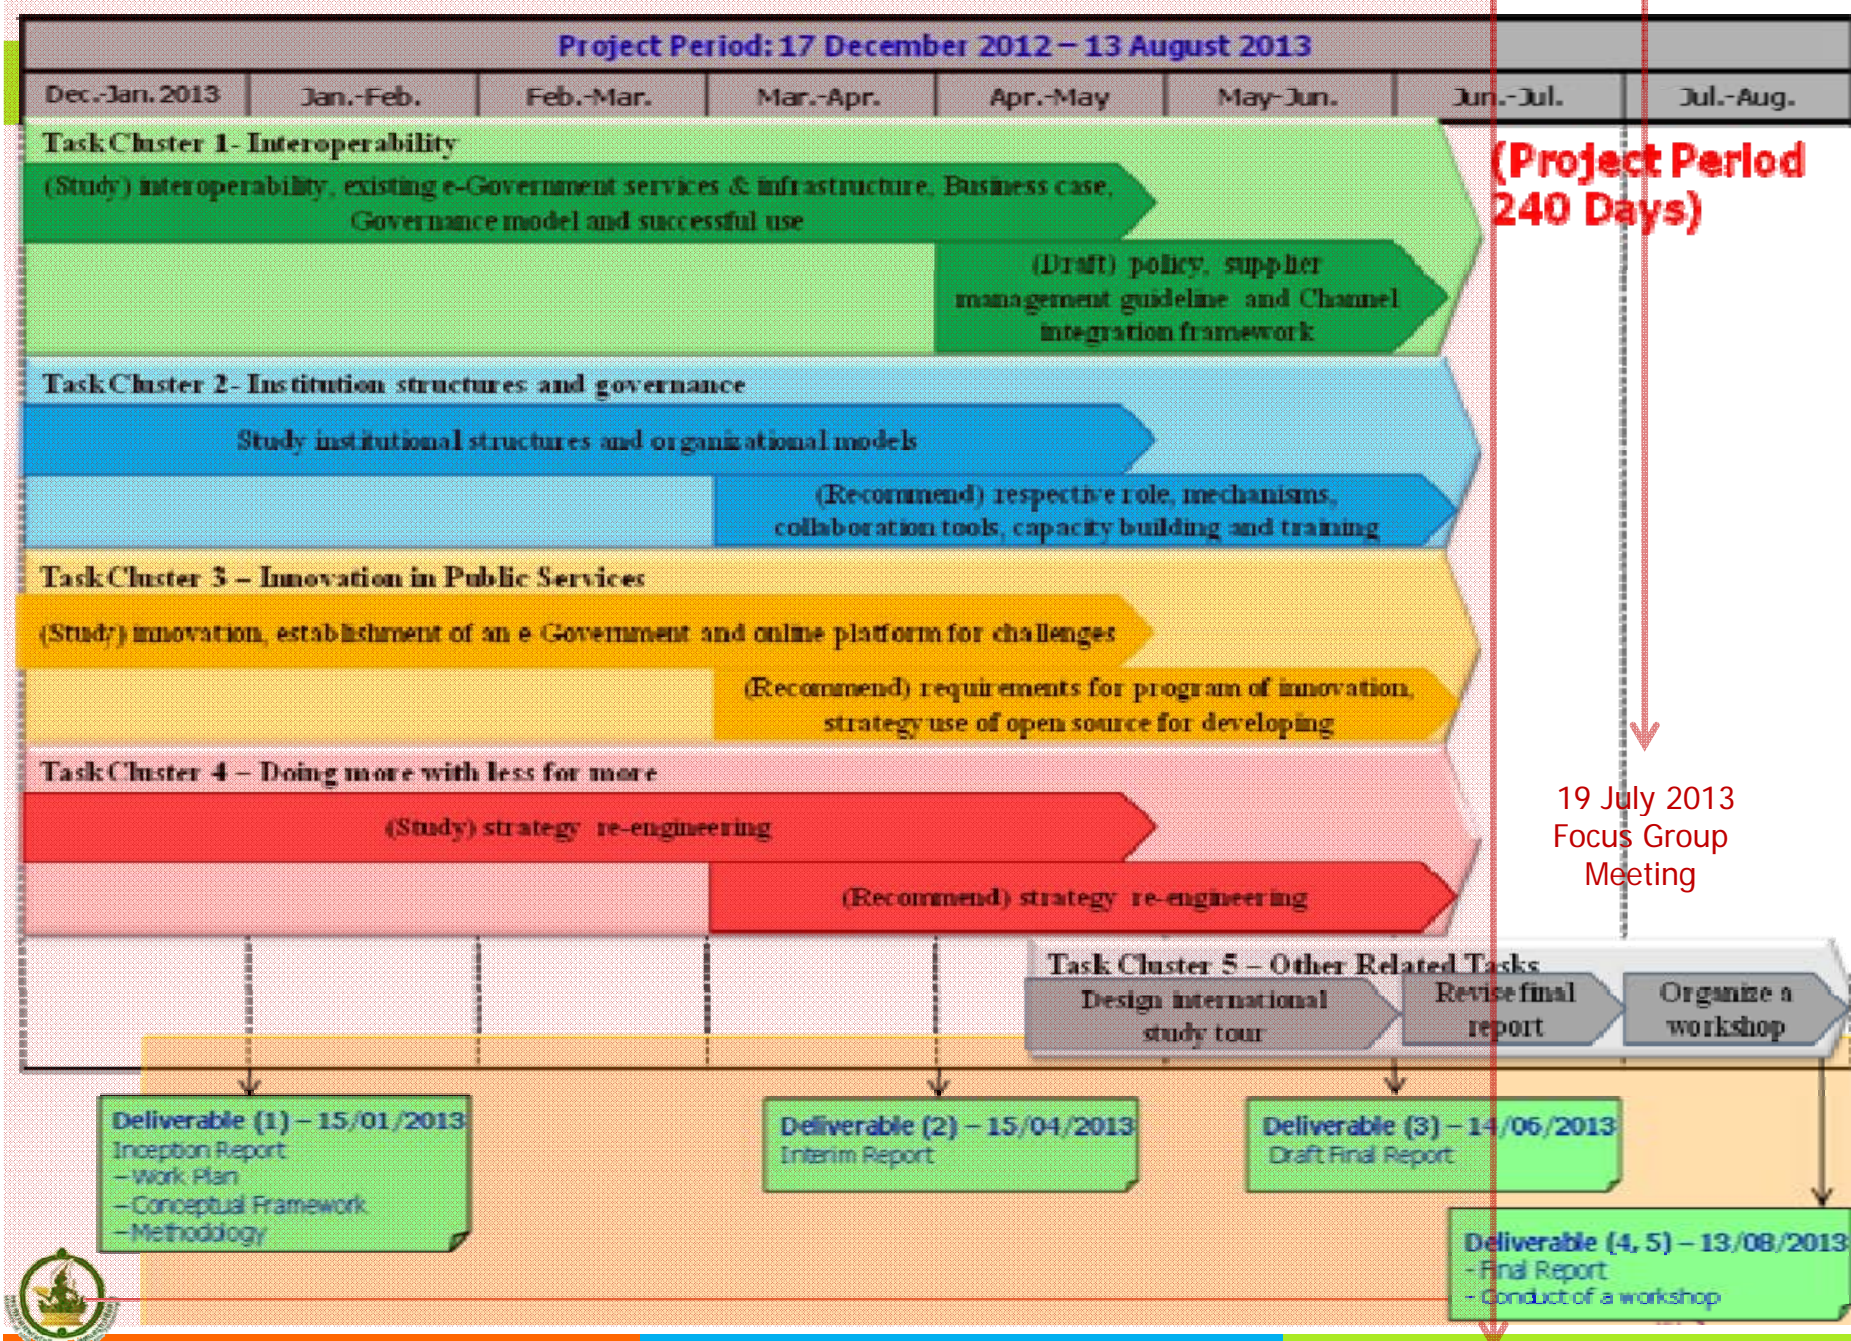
Project Period: 17 December 2012 – 13 August 2013

| Dec.-Jan. 2013 | Jan.-Feb. | Feb.-Mar. | Mar.-Apr. | Apr.-May | May-Jun. | Jun.-Jul. | Jul.-Aug. |
|---|---|---|---|---|---|---|---|

(Project Period 240 Days)

Task Cluster 1- Interoperability

(Study) interoperability, existing e-Government services & infrastructure, Business case, Governance model and successful use

(Draft) policy, supplier management guideline and Channel integration framework

Task Cluster 2- Institution structures and governance

Study institutional structures and organizational models

(Recommend) respective role, mechanisms, collaboration tools, capacity building and training

Task Cluster 3 – Innovation in Public Services

(Study) innovation, establishment of an e Government and online platform for challenges

(Recommend) requirements for program of innovation, strategy use of open source for developing

Task Cluster 4 – Doing more with less for more

(Study) strategy re-engineering

(Recommend) strategy re-engineering

19 July 2013 Focus Group Meeting

Task Cluster 5 – Other Related Tasks

Design international study tour

Revise final report

Organize a workshop

Deliverable (1) – 15/01/2013
Inception Report
–Work Plan
–Conceptual Framework
–Methodology

Deliverable (2) – 15/04/2013
Interim Report

Deliverable (3) – 14/06/2013
Draft Final Report

Deliverable (4, 5) – 13/08/2013
- Final Report
- Conduct of a workshop